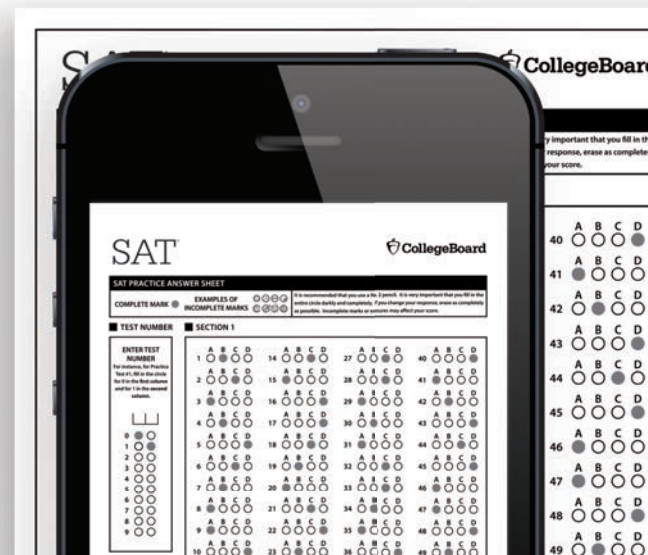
SAT

CollegeBoard

y important that you fill in th response, erase as complete your score.

40 A B C D
41 A B C D
42 A B C D
43 A B C D
44 A B C D
45 A B C D
46 A B C D
47 A B C D
48 A B C D
49 A B C D

SAT

CollegeBoard

SAT PRACTICE ANSWER SHEET

COMPLETE MARK

EXAMPLES OF INCOMPLETE MARKS

It is recommended that you use a No. 2 pencil. It is very important that you fill in the entire circle darkly and completely. If you change your response, erase as completely as possible. Incomplete marks or erasures may affect your score.

TEST NUMBER

SECTION 1

ENTER TEST NUMBER
For instance, for Practice Test #1, fill in the circle for 0 in the first column and for 1 in the second column.

0 1 2 3 4 5 6 7 8 9

1 A B C D
2 A B C D
3 A B C D
4 A B C D
5 A B C D
6 A B C D
7 A B C D
8 A B C D
9 A B C D
10 A B C D

14 A B C D
15 A B C D
16 A B C D
17 A B C D
18 A B C D
19 A B C D
20 A B C D
21 A B C D
22 A B C D
23 A B C D

27 A B C D
28 A B C D
29 A B C D
30 A B C D
31 A B C D
32 A B C D
33 A B C D
34 A B C D
35 A B C D
36 A B C D

40 A B C D
41 A B C D
42 A B C D
43 A B C D
44 A B C D
45 A B C D
46 A B C D
47 A B C D
48 A B C D
49 A B C D